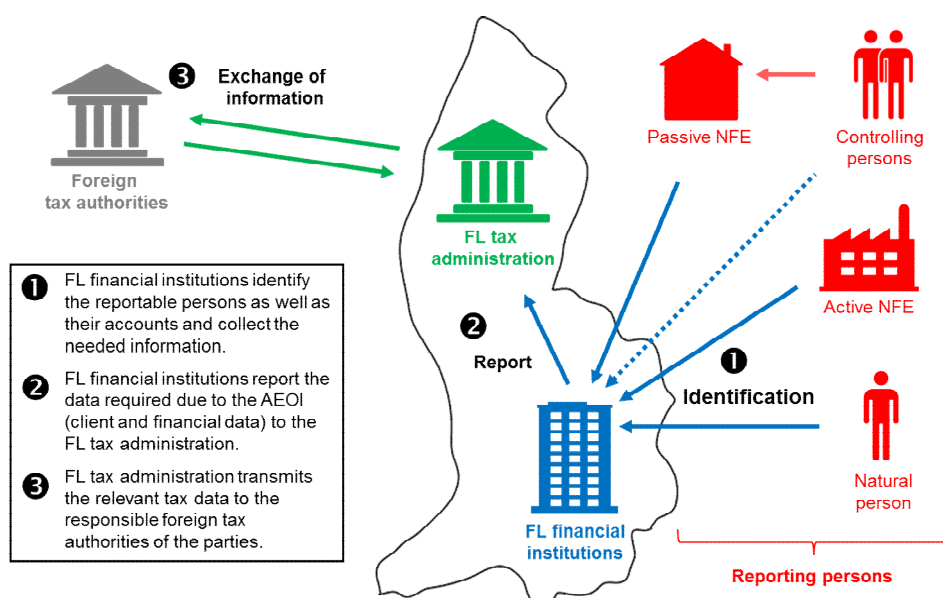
Foreign tax authorities

❸ Exchange of information

FL tax administration

Passive NFE

Controlling persons

Active NFE

❷ Report

❶ Identification

FL financial institutions

Natural person

Reporting persons

❶ FL financial institutions identify the reportable persons as well as their accounts and collect the needed information.

❷ FL financial institutions report the data required due to the AEOI (client and financial data) to the FL tax administration.

❸ FL tax administration transmits the relevant tax data to the responsible foreign tax authorities of the parties.